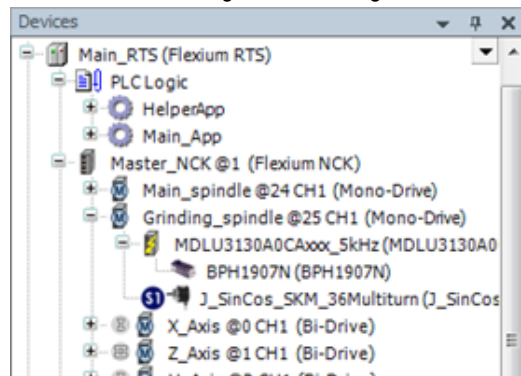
Devices

Main_RTS (Flexium RTS)
PLC Logic
HelperApp
Main_App
Master_NCK @1 (Flexium NCK)
Main_spindle @24 CH1 (Mono-Drive)
Grinding_spindle @25 CH1 (Mono-Drive)
MDLU3130A0CAxxx_5kHz (MDLU3130A0
BPH1907N (BPH1907N)
S1 J_SinCos_SKM_36Multiturn (J_SinCos
X_Axis @0 CH1 (Bi-Drive)
Z_Axis @1 CH1 (Bi-Drive)
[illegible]